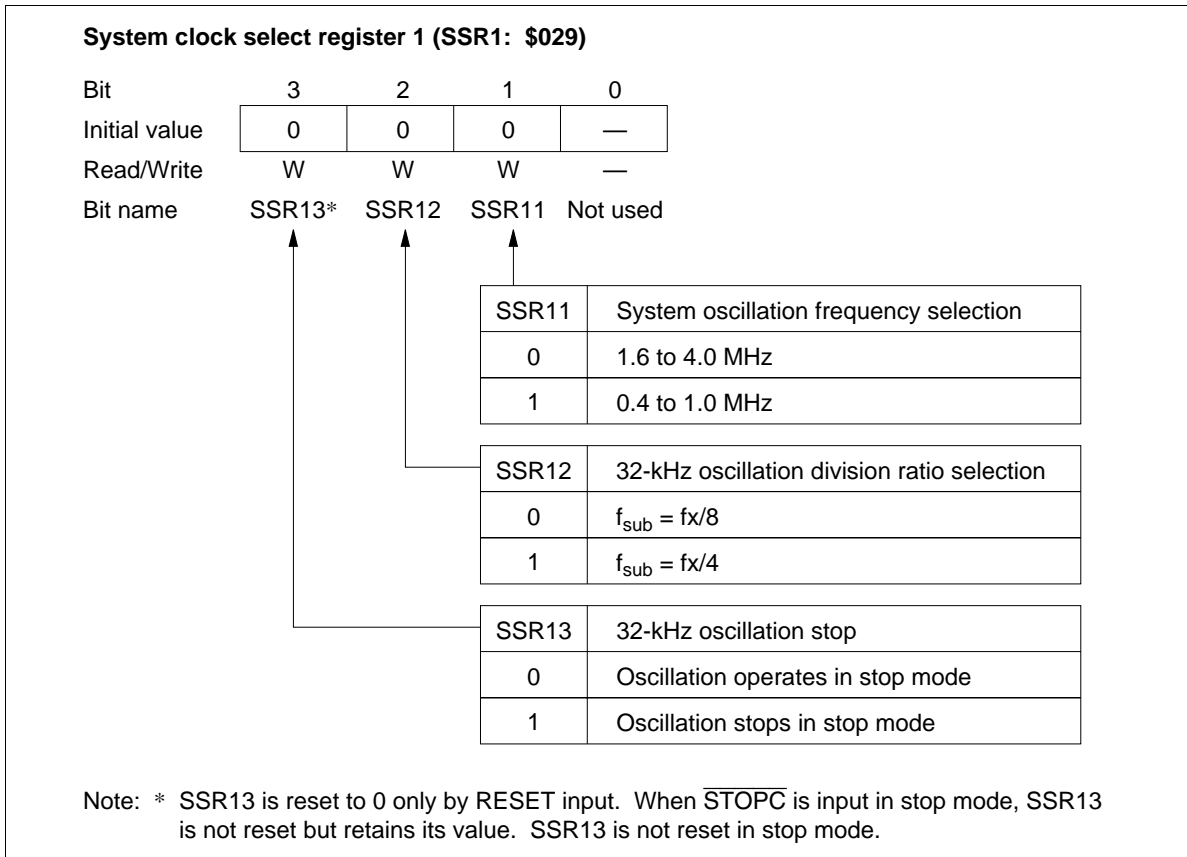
**System clock select register 1 (SSR1: $029)**

| Bit | 3 | 2 | 1 | 0 |
|---|---|---|---|---|
| Initial value | 0 | 0 | 0 | — |
| Read/Write | W | W | W | — |
| Bit name | SSR13* | SSR12 | SSR11 | Not used |

| SSR11 | System oscillation frequency selection |
|---|---|
| 0 | 1.6 to 4.0 MHz |
| 1 | 0.4 to 1.0 MHz |

| SSR12 | 32-kHz oscillation division ratio selection |
|---|---|
| 0 | $f_{sub}$ = fx/8 |
| 1 | $f_{sub}$ = fx/4 |

| SSR13 | 32-kHz oscillation stop |
|---|---|
| 0 | Oscillation operates in stop mode |
| 1 | Oscillation stops in stop mode |

Note: * SSR13 is reset to 0 only by RESET input. When $\overline{STOPC}$ is input in stop mode, SSR13 is not reset but retains its value. SSR13 is not reset in stop mode.